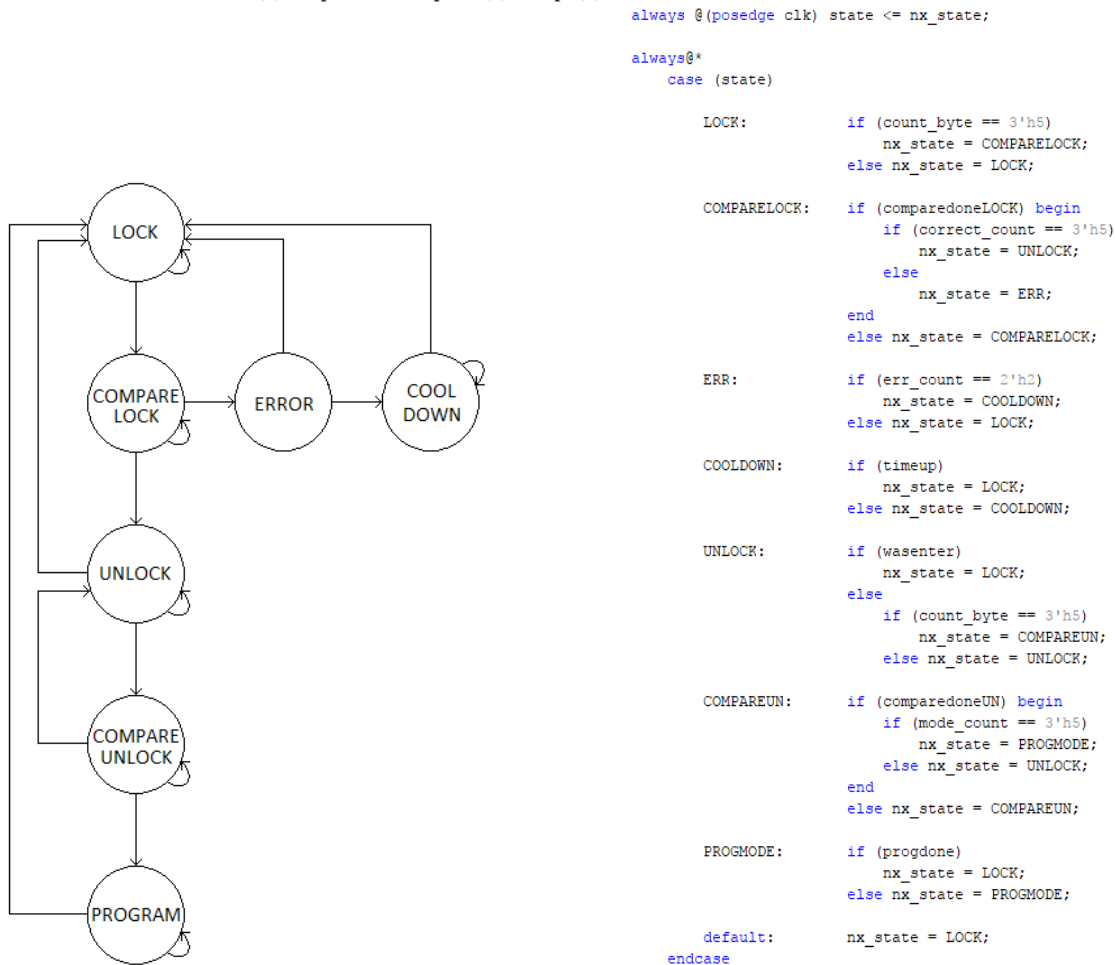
LOCK

COMPARE LOCK

ERROR

COOL DOWN

UNLOCK

COMPARE UNLOCK

PROGRAM

```
always @(posedge clk) state <= nx_state;

always@*
    case (state)

        LOCK:           if (count_byte == 3'h5)
                            nx_state = COMPARELOCK;
                        else nx_state = LOCK;

        COMPARELOCK:    if (comparedoneLOCK) begin
                            if (correct_count == 3'h5)
                                nx_state = UNLOCK;
                            else
                                nx_state = ERR;
                        end
                        else nx_state = COMPARELOCK;

        ERR:            if (err_count == 2'h2)
                            nx_state = COOLDOWN;
                        else nx_state = LOCK;

        COOLDOWN:       if (timeup)
                            nx_state = LOCK;
                        else nx_state = COOLDOWN;

        UNLOCK:         if (wasenter)
                            nx_state = LOCK;
                        else
                            if (count_byte == 3'h5)
                                nx_state = COMPAREUN;
                            else nx_state = UNLOCK;

        COMPAREUN:      if (comparedoneUN) begin
                            if (mode_count == 3'h5)
                                nx_state = PROGMODE;
                            else nx_state = UNLOCK;
                        end
                        else nx_state = COMPAREUN;

        PROGMODE:       if (progdone)
                            nx_state = LOCK;
                        else nx_state = PROGMODE;

        default:        nx_state = LOCK;
    endcase
```